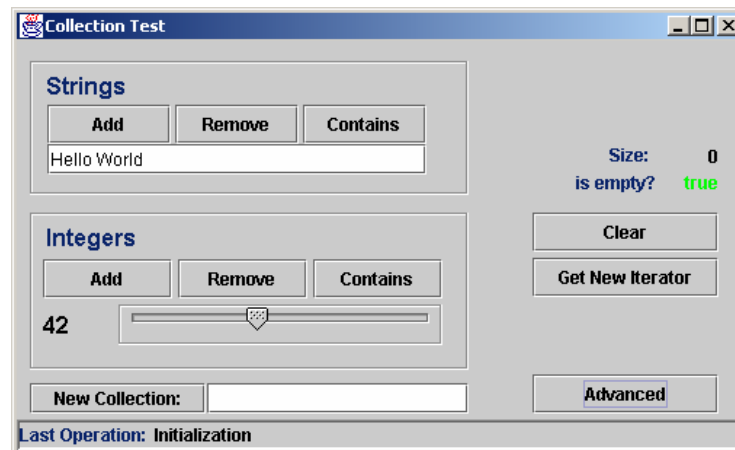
Collection Test

Strings

Add
Remove
Contains

Hello World

Size: 0
is empty? true

Integers

Add
Remove
Contains

42

Clear
Get New Iterator

New Collection:

Advanced

Last Operation: Initialization